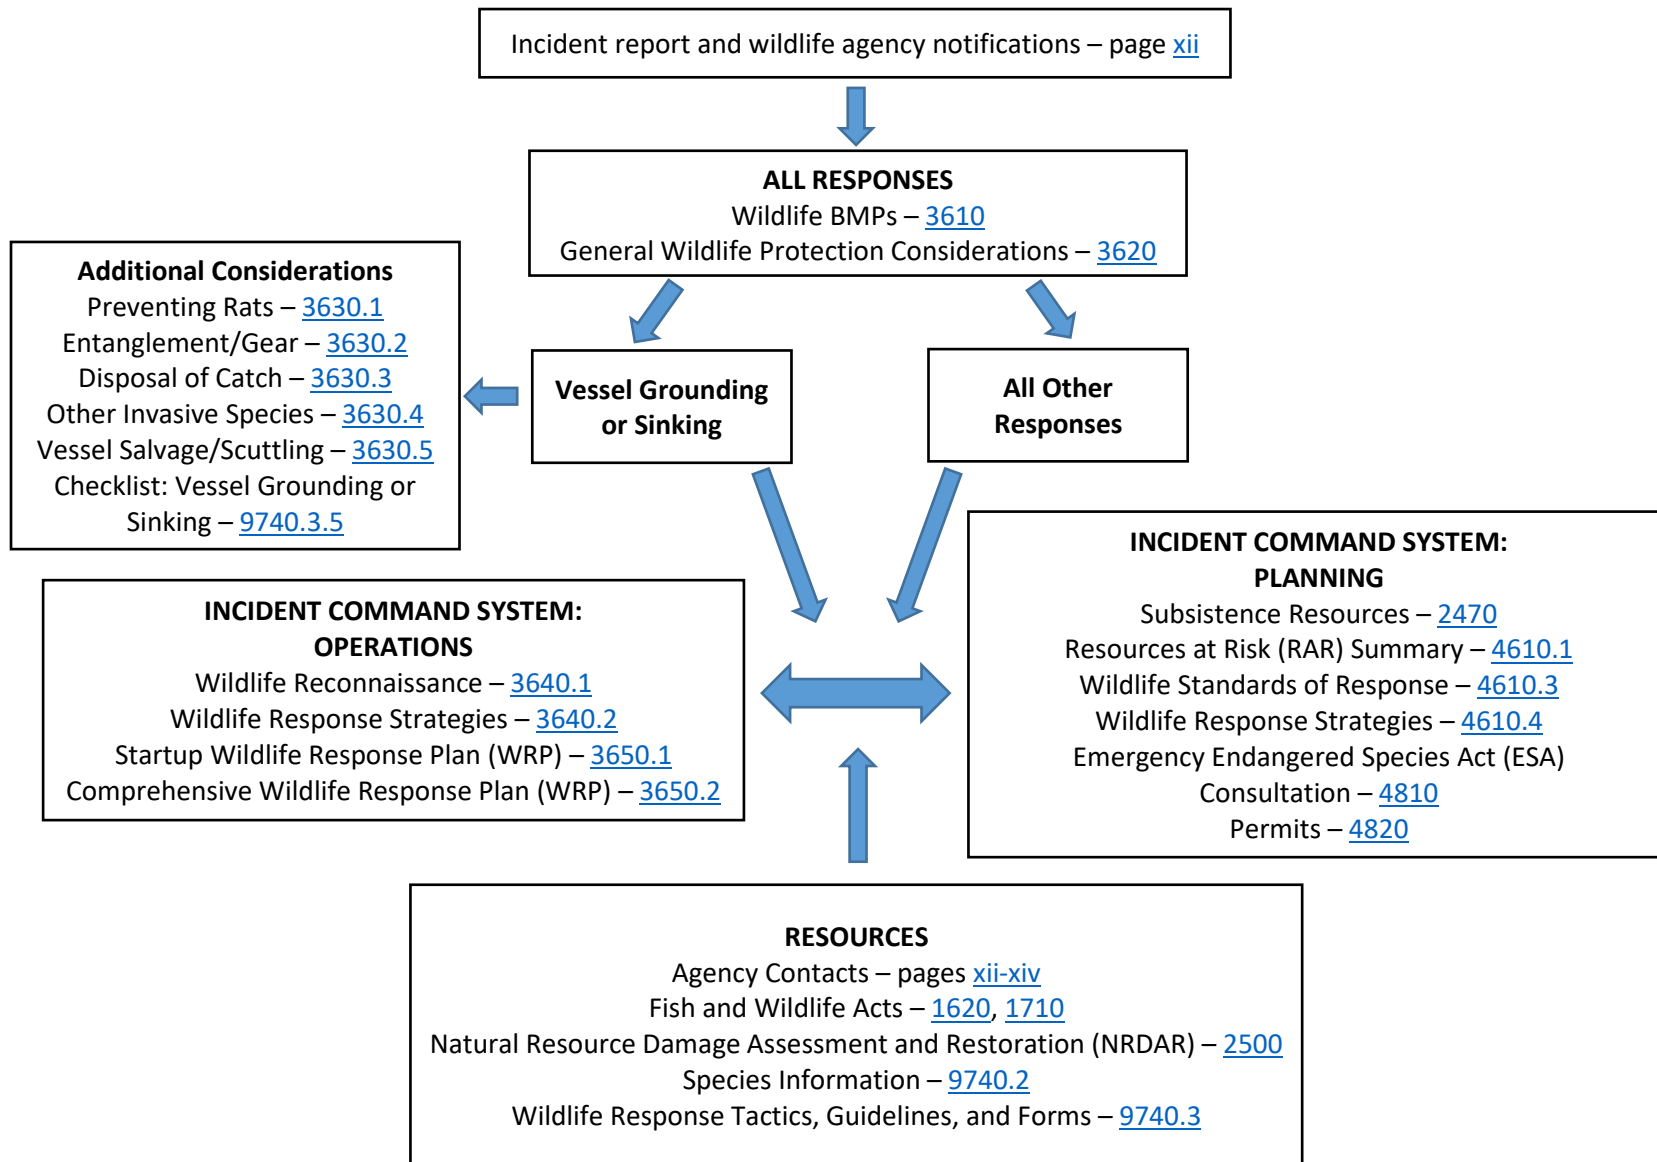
Incident report and wildlife agency notifications – page xii

ALL RESPONSES
Wildlife BMPs – 3610
General Wildlife Protection Considerations – 3620

Additional Considerations
Preventing Rats – 3630.1
Entanglement/Gear – 3630.2
Disposal of Catch – 3630.3
Other Invasive Species – 3630.4
Vessel Salvage/Scuttling – 3630.5
Checklist: Vessel Grounding or Sinking – 9740.3.5

Vessel Grounding or Sinking

All Other Responses

INCIDENT COMMAND SYSTEM: PLANNING
Subsistence Resources – 2470
Resources at Risk (RAR) Summary – 4610.1
Wildlife Standards of Response – 4610.3
Wildlife Response Strategies – 4610.4
Emergency Endangered Species Act (ESA) Consultation – 4810
Permits – 4820

INCIDENT COMMAND SYSTEM: OPERATIONS
Wildlife Reconnaissance – 3640.1
Wildlife Response Strategies – 3640.2
Startup Wildlife Response Plan (WRP) – 3650.1
Comprehensive Wildlife Response Plan (WRP) – 3650.2

RESOURCES
Agency Contacts – pages xii-xiv
Fish and Wildlife Acts – 1620, 1710
Natural Resource Damage Assessment and Restoration (NRDAR) – 2500
Species Information – 9740.2
Wildlife Response Tactics, Guidelines, and Forms – 9740.3